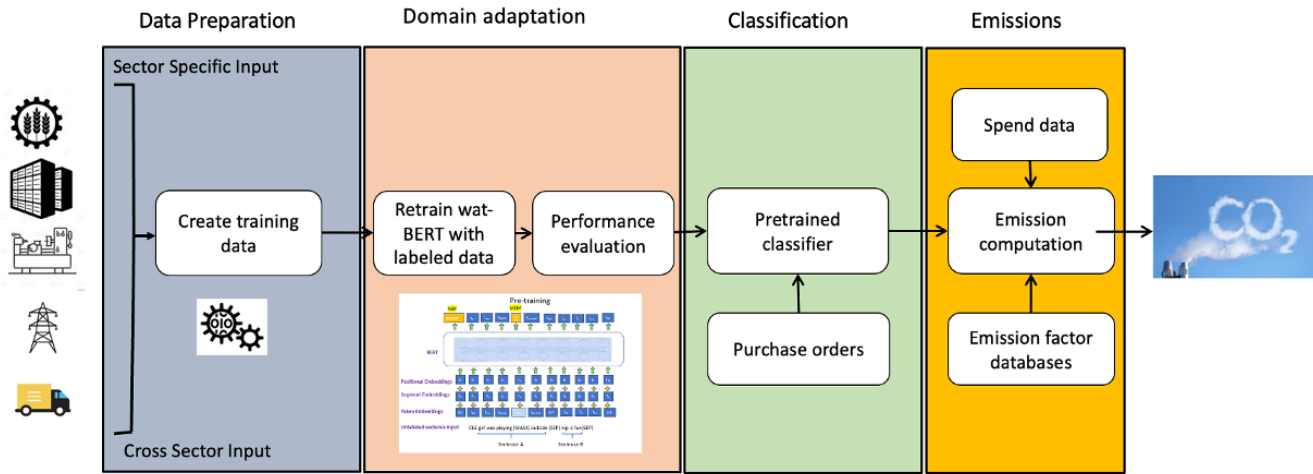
Data Preparation

Domain adaptation

Classification

Emissions

Sector Specific Input

Create training data

Cross Sector Input

Retrain wat-BERT with labeled data

Performance evaluation

Pre-training

BERT

Positional Embeddings

Segment Embeddings

Token Embeddings

Unlabeled sentence input

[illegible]

Sentence A

Sentence B

Pretrained classifier

Purchase orders

Spend data

Emission computation

Emission factor databases

$CO_2$